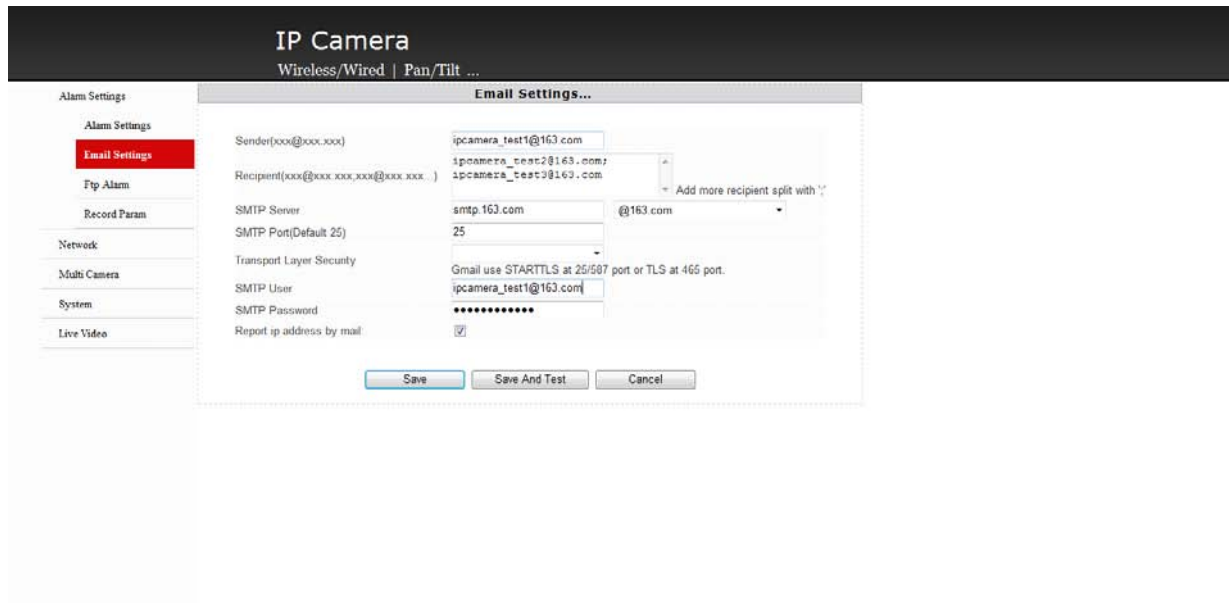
IP Camera
Wireless/Wired | Pan/Tilt ...

Alarm Settings
Alarm Settings
Email Settings
Ftp Alarm
Record Param
Network
Multi Camera
System
Live Video

Email Settings...

Sender(xxx@xxx.xxx) ipcamera_test1@163.com
Recipient(xxx@xxx.xxx;xxx@xxx.xxx...) ipcamera_test2@163.com; ipcamera_test3@163.com Add more recipient split with ';'
SMTP Server smtp.163.com @163.com
SMTP Port(Default 25) 25
Transport Layer Security
Gmail use STARTTLS at 25/587 port or TLS at 465 port.
SMTP User ipcamera_test1@163.com
SMTP Password •••••••••••••
Report ip address by mail

Save Save And Test Cancel